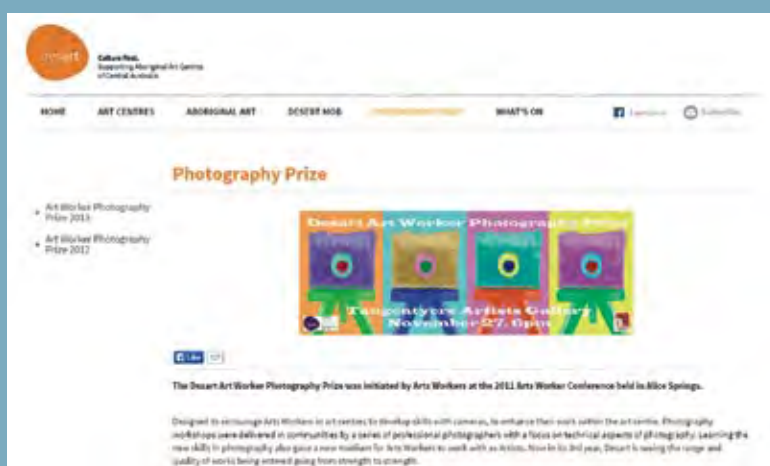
desart

Culture First. Supporting Aboriginal Art Centres of Central Australia

HOME ART CENTRES ABORIGINAL ART DESERT MOB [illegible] WHAT'S ON

Facebook Subscribe

Photography Prize

• Art Worker Photography Prize 2013
• Art Worker Photography Prize 2012

Desart Art Worker Photography Prize

Tangentyere Artists Gallery November 27, 6pm

Like

The Desart Art Worker Photography Prize was initiated by Arts Workers at the 2011 Arts Worker Conference held in Alice Springs.

Designed to encourage Arts Workers in art centres to develop skills with cameras, to enhance their work within the art centre. Photography workshops were delivered in communities by a series of professional photographers with a focus on technical aspects of photography. Learning the new skills in photography also gave a new medium for Arts Workers to work with as Artists. Now in its 3rd year, Desart is seeing the range and quality of works being entered going from strength to strength.